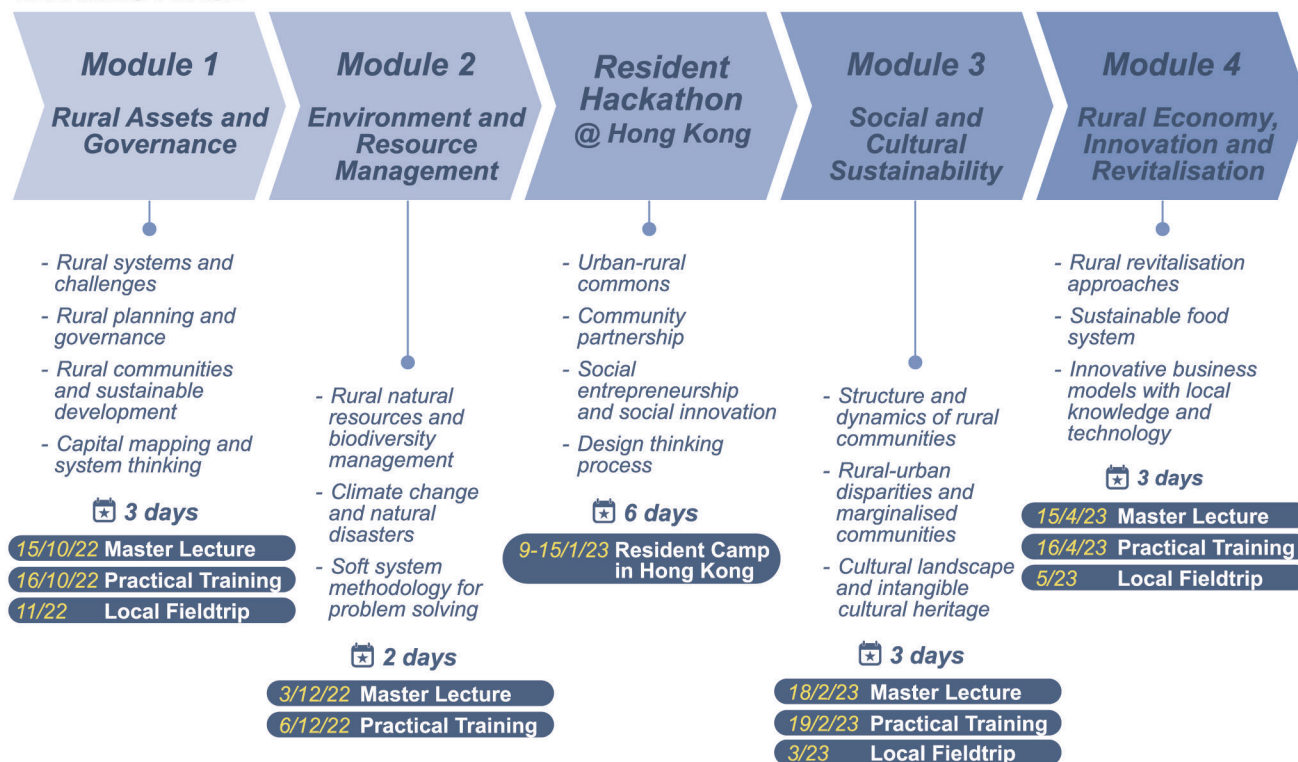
Module 1
Rural Assets and Governance

- Rural systems and challenges
- Rural planning and governance
- Rural communities and sustainable development
- Capital mapping and system thinking

3 days
15/10/22 Master Lecture
16/10/22 Practical Training
11/22 Local Fieldtrip

Module 2
Environment and Resource Management

- Rural natural resources and biodiversity management
- Climate change and natural disasters
- Soft system methodology for problem solving

2 days
3/12/22 Master Lecture
6/12/22 Practical Training

Resident Hackathon @ Hong Kong

- Urban-rural commons
- Community partnership
- Social entrepreneurship and social innovation
- Design thinking process

6 days
9-15/1/23 Resident Camp in Hong Kong

Module 3
Social and Cultural Sustainability

- Structure and dynamics of rural communities
- Rural-urban disparities and marginalised communities
- Cultural landscape and intangible cultural heritage

3 days
18/2/23 Master Lecture
19/2/23 Practical Training
3/23 Local Fieldtrip

Module 4
Rural Economy, Innovation and Revitalisation

- Rural revitalisation approaches
- Sustainable food system
- Innovative business models with local knowledge and technology

3 days
15/4/23 Master Lecture
16/4/23 Practical Training
5/23 Local Fieldtrip